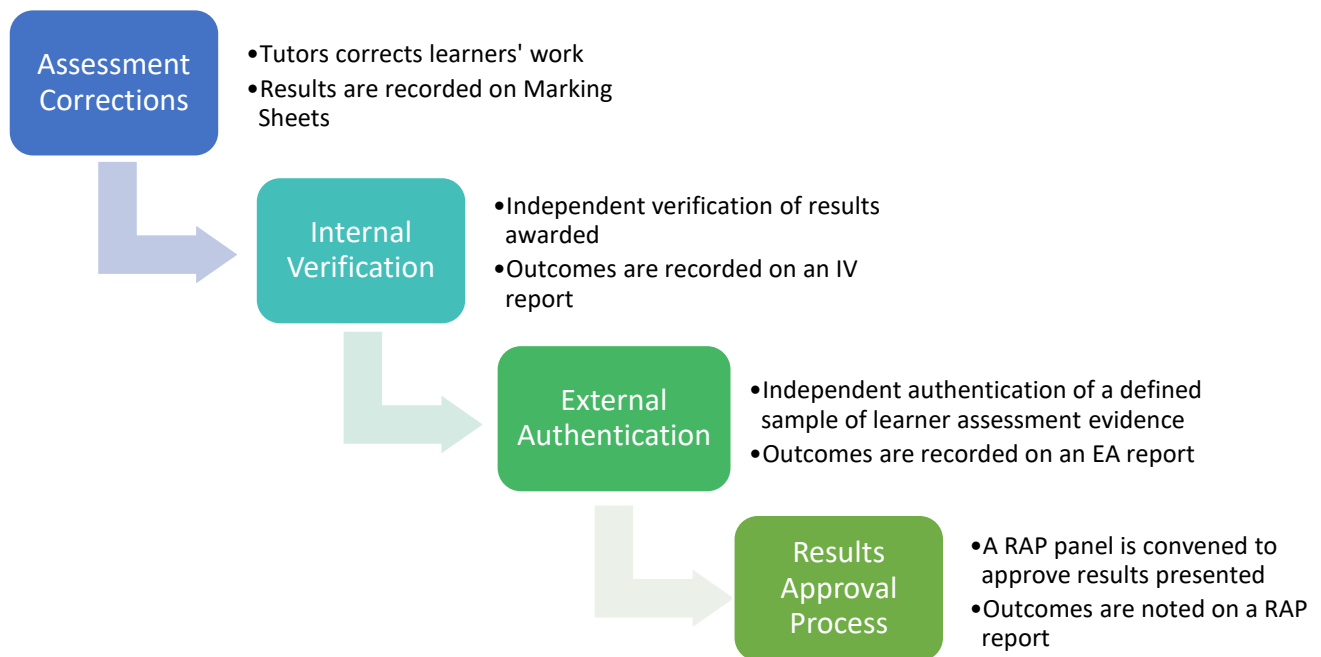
Assessment Corrections

•Tutors corrects learners' work
•Results are recorded on Marking Sheets

Internal Verification

•Independent verification of results awarded
•Outcomes are recorded on an IV report

External Authentication

•Independent authentication of a defined sample of learner assessment evidence
•Outcomes are recorded on an EA report

Results Approval Process

•A RAP panel is convened to approve results presented
•Outcomes are noted on a RAP report